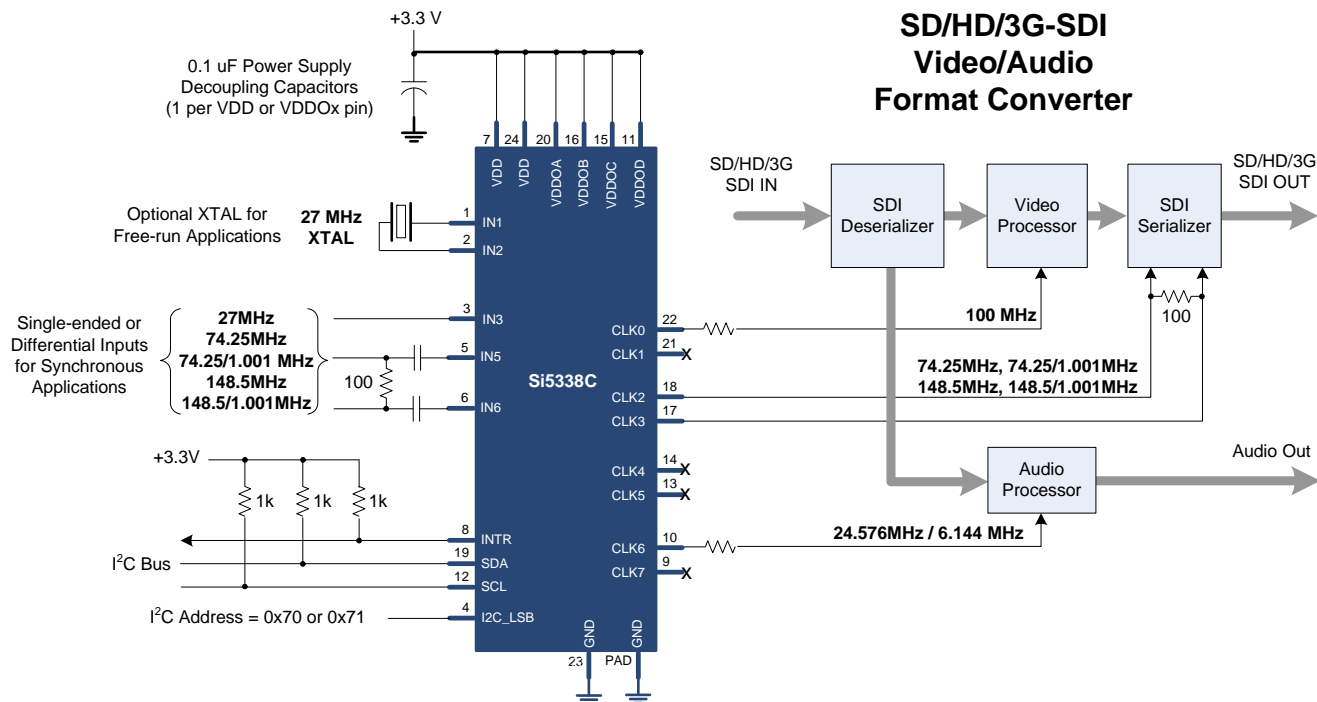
+3.3 V

0.1 uF Power Supply Decoupling Capacitors (1 per VDD or VDDOx pin)

SD/HD/3G-SDI
Video/Audio
Format Converter

7 24 20 16 15 11
VDD VDD VDDOA VDDOB VDDOC VDDOD

Optional XTAL for Free-run Applications

27 MHz XTAL

1 IN1
2 IN2

SD/HD/3G SDI IN

SDI Deserializer

Video Processor

SDI Serializer

SD/HD/3G SDI OUT

Single-ended or Differential Inputs for Synchronous Applications

27MHz
74.25MHz
74.25/1.001 MHz
148.5MHz
148.5/1.001MHz

3 IN3
5 IN5
6 IN6

100

Si5338C

CLK0 22
CLK1 21 X
CLK2 18
CLK3 17

100 MHz

100

74.25MHz, 74.25/1.001MHz
148.5MHz, 148.5/1.001MHz

+3.3V

1k 1k 1k

CLK4 14 X
CLK5 13 X

Audio Processor

Audio Out

8 INTR
19 SDA
12 SCL

$I^2C$ Bus

CLK6 10
CLK7 9 X

24.576MHz / 6.144 MHz

$I^2C$ Address = 0x70 or 0x71

4 I2C_LSB

GND GND
23 PAD